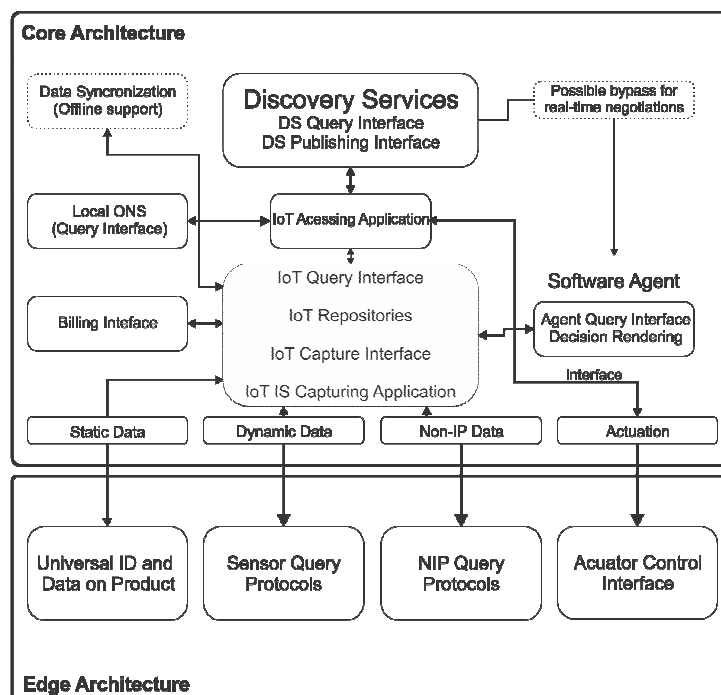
Core Architecture

Data Syncronization
(Offline support)

Discovery Services
DS Query Interface
DS Publishing Interface

Possible bypass for
real-time negotiations

Local ONS
(Query Interface)

IoT Acessing Application

IoT Query Interface

Software Agent

IoT Repositories

Billing Inteface

Agent Query Interface
Decision Rendering

IoT Capture Interface

Interface

IoT IS Capturing Application

Static Data

Dynamic Data

Non-IP Data

Actuation

Universal ID and
Data on Product

Sensor Query
Protocols

NIP Query
Protocols

Acuator Control
Interface

Edge Architecture